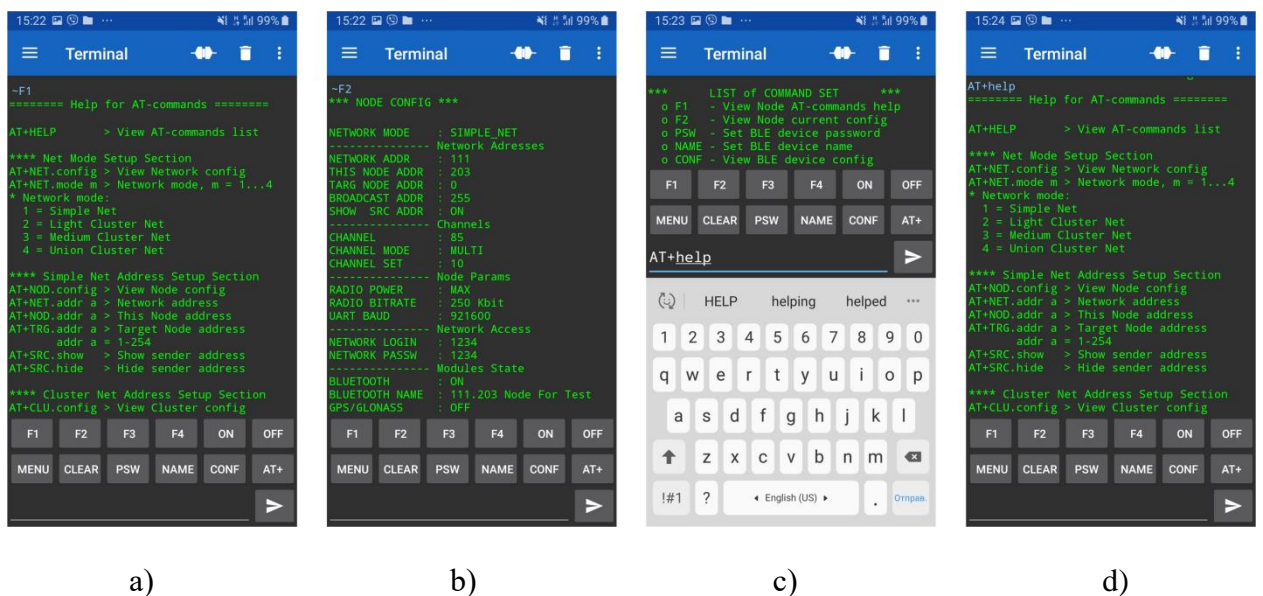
15:22 ··· 99%

Terminal

~F1
======== Help for AT-commands ========

AT+HELP > View AT-commands list

**** Net Mode Setup Section
AT+NET.config > View Network config
AT+NET.mode m > Network mode, m = 1...4
* Network mode:
1 = Simple Net
2 = Light Cluster Net
3 = Medium Cluster Net
4 = Union Cluster Net

**** Simple Net Address Setup Section
AT+NOD.config > View Node config
AT+NET.addr a > Network address
AT+NOD.addr a > This Node address
AT+TRG.addr a > Target Node address
addr a = 1-254
AT+SRC.show > Show sender address
AT+SRC.hide > Hide sender address

**** Cluster Net Address Setup Section
AT+CLU.config > View Cluster config

F1 F2 F3 F4 ON OFF
MENU CLEAR PSW NAME CONF AT+

a)

15:22 ··· 99%

Terminal

~F2
*** NODE CONFIG ***

NETWORK MODE : SIMPLE_NET
-------------- Network Adresses
NETWORK ADDR : 111
THIS NODE ADDR : 203
TARG NODE ADDR : 0
BROADCAST ADDR : 255
SHOW SRC ADDR : ON
-------------- Channels
CHANNEL : 85
CHANNEL MODE : MULTI
CHANNEL SET : 10
-------------- Node Params
RADIO POWER : MAX
RADIO BITRATE : 250 Kbit
UART BAUD : 921600
-------------- Network Access
NETWORK LOGIN : 1234
NETWORK PASSW : 1234
-------------- Modules State
BLUETOOTH : ON
BLUETOOTH NAME : 111.203 Node For Test
GPS/GLONASS : OFF

F1 F2 F3 F4 ON OFF
MENU CLEAR PSW NAME CONF AT+

b)

15:23 ··· 99%

Terminal

*** LIST of COMMAND SET ***
o F1 - View Node AT-commands help
o F2 - View Node current config
o PSW - Set BLE device password
o NAME - Set BLE device name
o CONF - View BLE device config

F1 F2 F3 F4 ON OFF
MENU CLEAR PSW NAME CONF AT+

AT+help

HELP helping helped ···

1 2 3 4 5 6 7 8 9 0
q w e r t y u i o p
a s d f g h j k l
z x c v b n m
!#1 ? English (US) . Отправ.

c)

15:24 ··· 99%

Terminal

AT+help
======== Help for AT-commands ========

AT+HELP > View AT-commands list

**** Net Mode Setup Section
AT+NET.config > View Network config
AT+NET.mode m > Network mode, m = 1...4
* Network mode:
1 = Simple Net
2 = Light Cluster Net
3 = Medium Cluster Net
4 = Union Cluster Net

**** Simple Net Address Setup Section
AT+NOD.config > View Node config
AT+NET.addr a > Network address
AT+NOD.addr a > This Node address
AT+TRG.addr a > Target Node address
addr a = 1-254
AT+SRC.show > Show sender address
AT+SRC.hide > Hide sender address

**** Cluster Net Address Setup Section
AT+CLU.config > View Cluster config

F1 F2 F3 F4 ON OFF
MENU CLEAR PSW NAME CONF AT+

d)